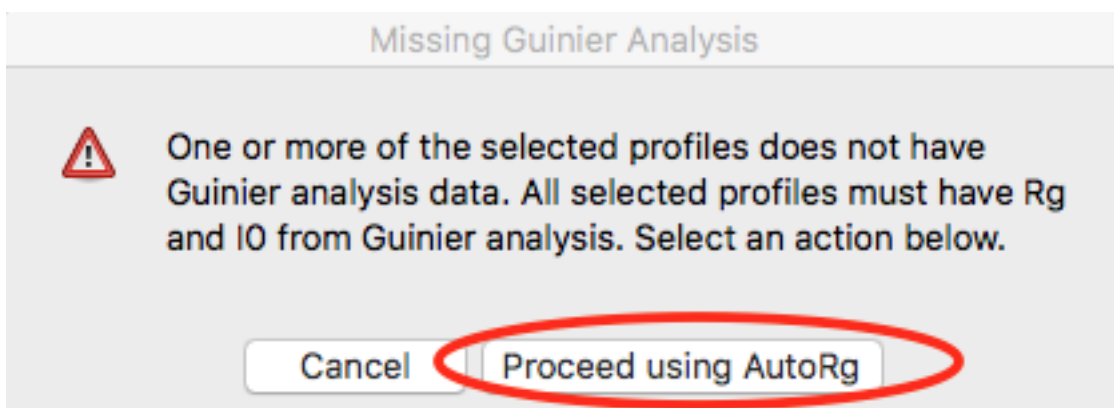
Missing Guinier Analysis

One or more of the selected profiles does not have Guinier analysis data. All selected profiles must have Rg and I0 from Guinier analysis. Select an action below.

Cancel

Proceed using AutoRg